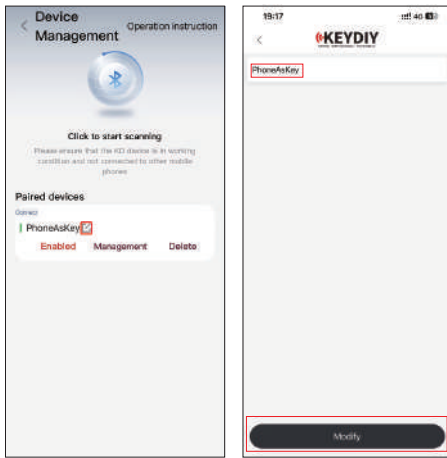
Device Management

Operation instruction

Click to start scanning

Please ensure that the KD device is in working condition and not connected to other mobile phones

Paired devices

Correct

PhoneAsKey

Enabled Management Delete

19:17

4G

KEYDIY

PhoneAsKey

Modify